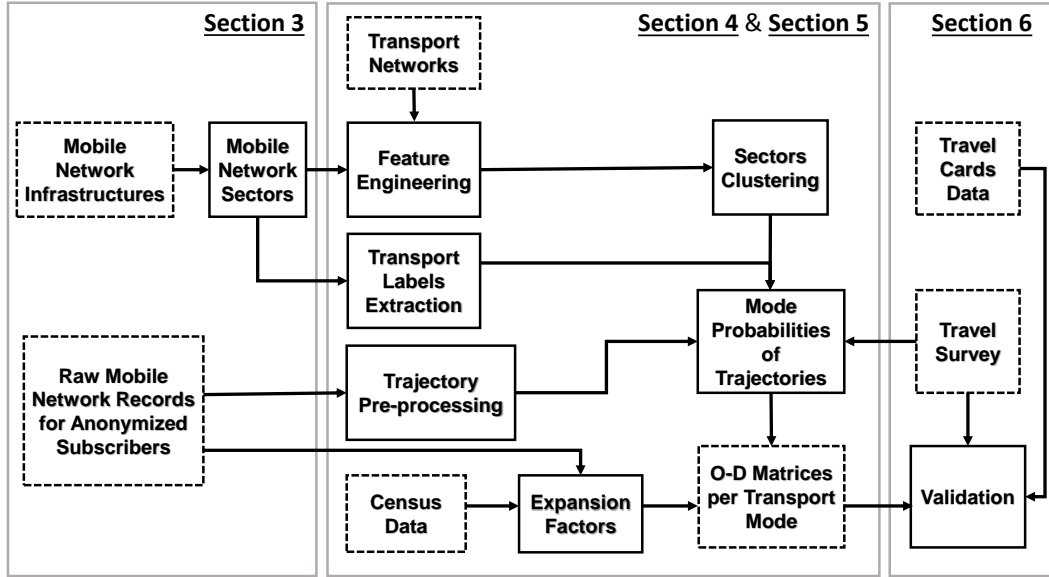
Section 3

Section 4 & Section 5

Section 6

Transport Networks

Mobile Network Infrastructures

Mobile Network Sectors

Feature Engineering

Sectors Clustering

Travel Cards Data

Transport Labels Extraction

Mode Probabilities of Trajectories

Travel Survey

Raw Mobile Network Records for Anonymized Subscribers

Trajectory Pre-processing

Census Data

Expansion Factors

O-D Matrices per Transport Mode

Validation